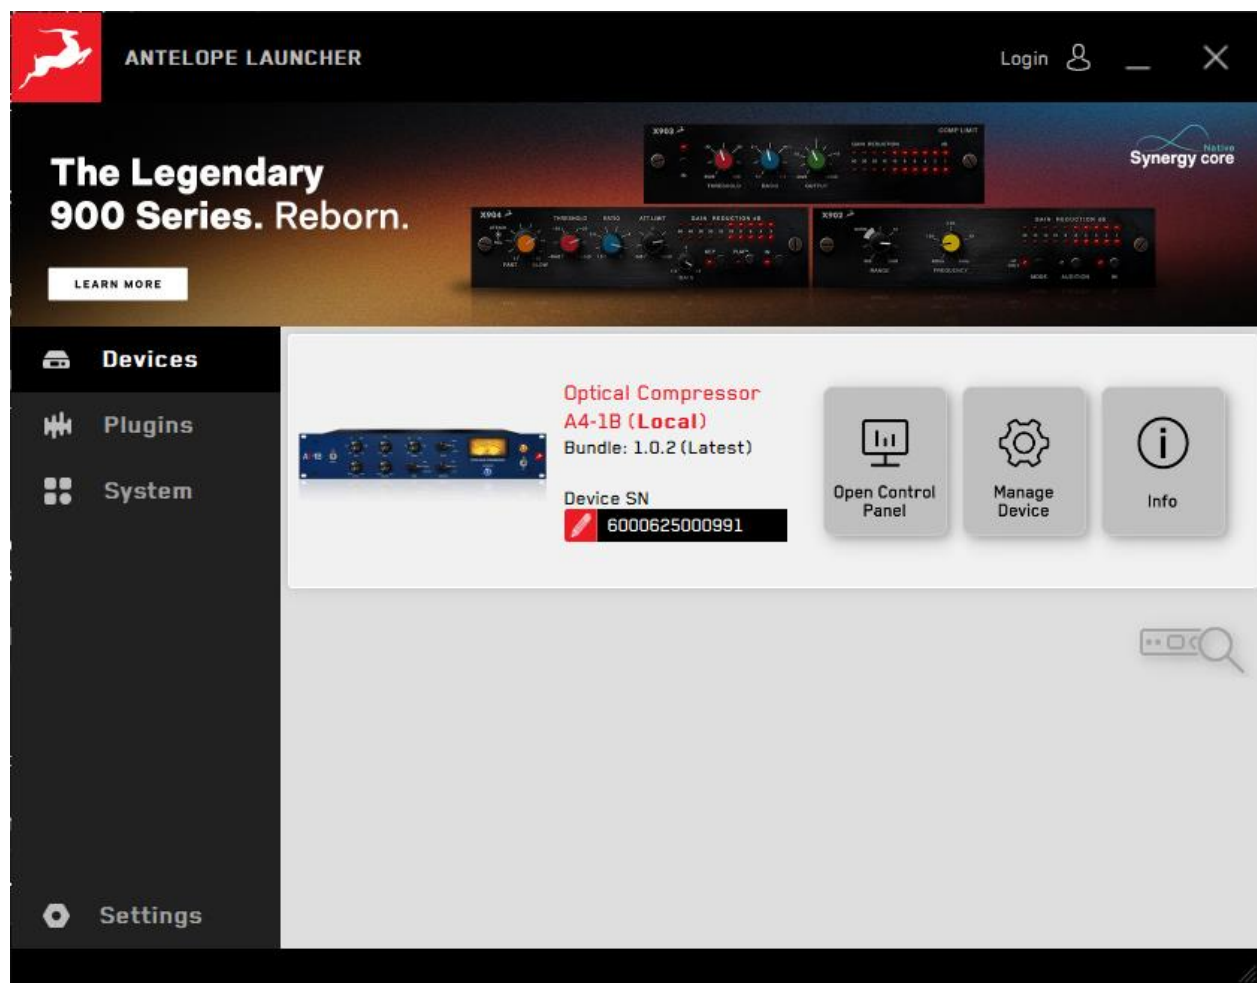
ANTELOPE LAUNCHER

Login

The Legendary 900 Series. Reborn.

LEARN MORE

Synergy core Native

Devices

Plugins

System

Settings

Optical Compressor A4-1B (Local)

Bundle: 1.0.2 (Latest)

Device SN

6000625000991

Open Control Panel

Manage Device

Info